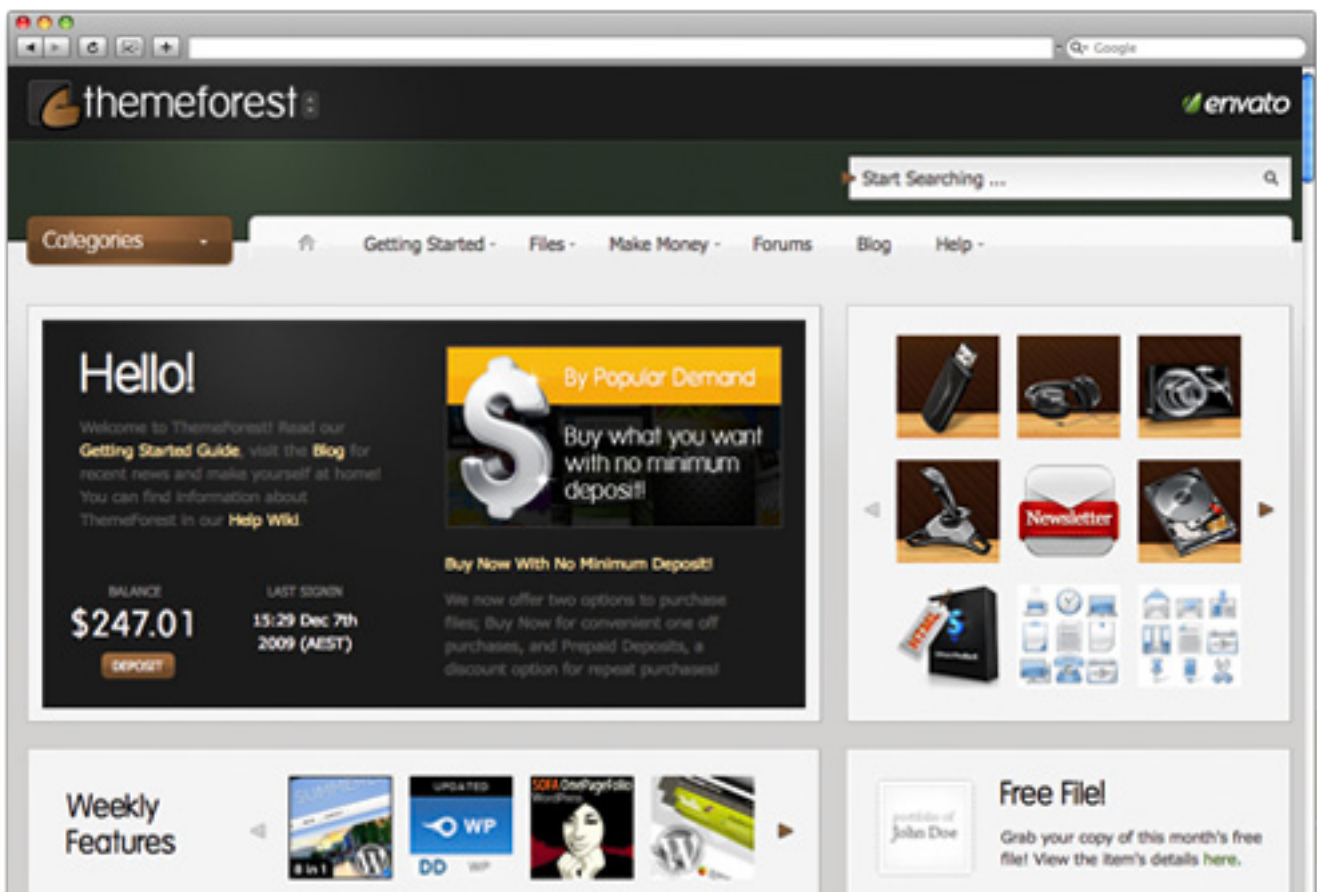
Google

themeforest

envato

Start Searching ...

Categories

Getting Started · Files · Make Money · Forums Blog Help ·

Hello!

Welcome to ThemeForest! Read our Getting Started Guide, visit the Blog for recent news and make yourself at home! You can find information about ThemeForest in our Help Wiki.

BALANCE
$247.01
DEPOSIT

LAST SIGNIN
15:29 Dec 7th 2009 (AEST)

By Popular Demand

Buy what you want with no minimum deposit!

Buy Now With No Minimum Deposit!

We now offer two options to purchase files; Buy Now for convenient one off purchases, and Prepaid Deposits, a discount option for repeat purchases!

Newsletter

Weekly Features

UPDATED

WP

DD WP

SOFA OnePageFolio WordPress

8 in 1

Free File!

portfolio of John Doe

Grab your copy of this month's free file! View the item's details here.